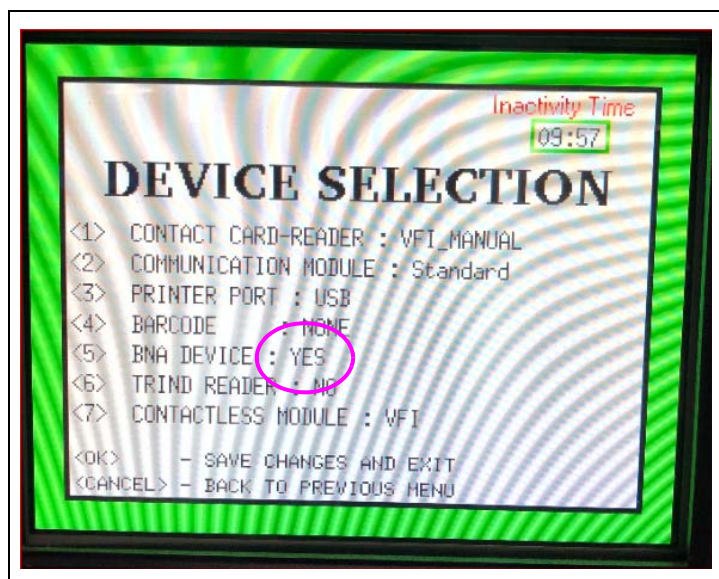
Inactivity Time
09:57

DEVICE SELECTION

<1> CONTACT CARD-READER : VFI_MANUAL
<2> COMMUNICATION MODULE : Standard
<3> PRINTER PORT : USB
<4> BARCODE : NONE
<5> BNA DEVICE : YES
<6> TRIND READER : NO
<7> CONTACTLESS MODULE : VFI

<OK> - SAVE CHANGES AND EXIT
<CANCEL> - BACK TO PREVIOUS MENU